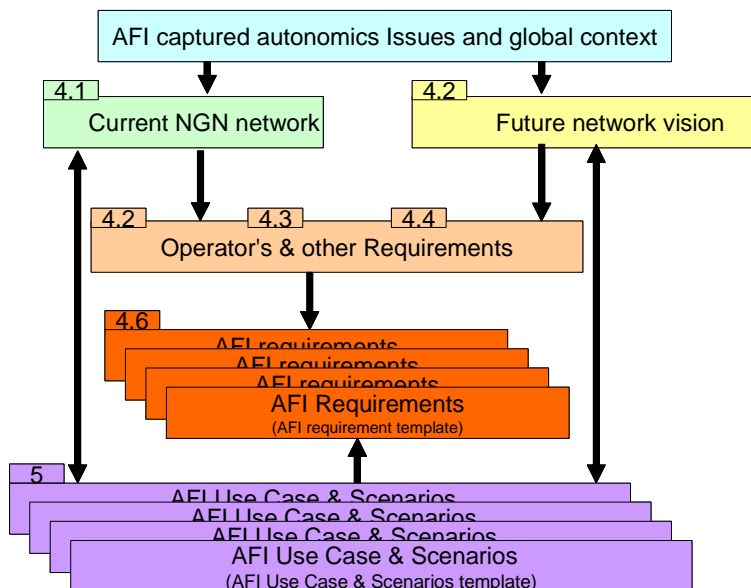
AFI captured autonomics Issues and global context

4.1
Current NGN network

4.2
Future network vision

4.2 4.3 4.4
Operator's & other Requirements

4.6
AFI requirements
AFI requirements
AFI requirements
AFI Requirements
(AFI requirement template)

5
AFI Use Case & Scenarios
AFI Use Case & Scenarios
AFI Use Case & Scenarios
AFI Use Case & Scenarios
(AFI Use Case & Scenarios template)